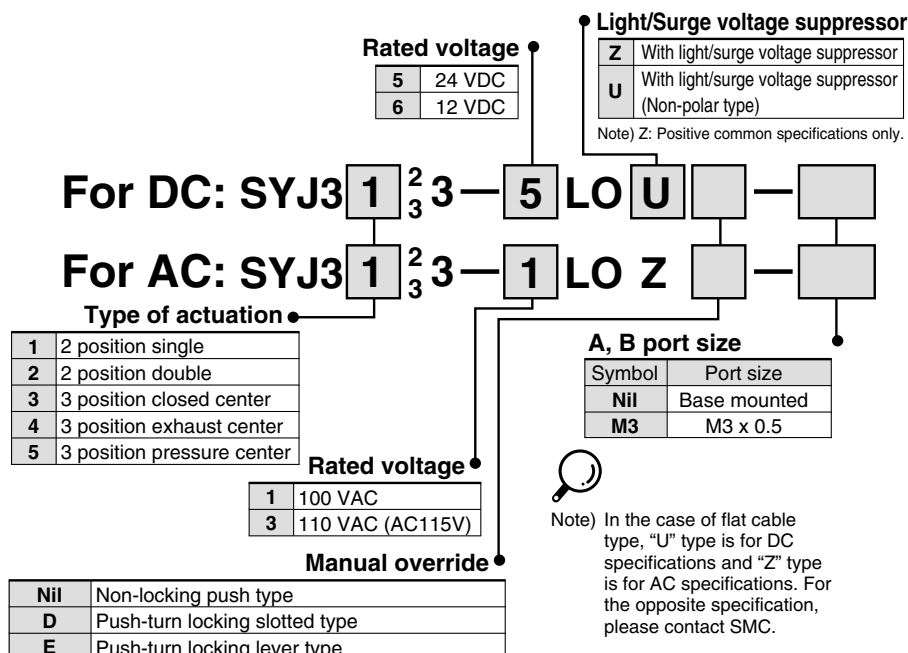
Light/Surge voltage suppressor

| Z | With light/surge voltage suppressor |
|---|---|
| U | With light/surge voltage suppressor (Non-polar type) |

Note) Z: Positive common specifications only.

Rated voltage

| 5 | 24 VDC |
|---|---|
| 6 | 12 VDC |

For DC: SYJ3 1 $^{2}_{3}$ 3 — 5 LO U [ ] — [ ]

For AC: SYJ3 1 $^{2}_{3}$ 3 — 1 LO Z [ ] — [ ]

Type of actuation

| 1 | 2 position single |
|---|---|
| 2 | 2 position double |
| 3 | 3 position closed center |
| 4 | 3 position exhaust center |
| 5 | 3 position pressure center |

A, B port size

| Symbol | Port size |
|---|---|
| Nil | Base mounted |
| M3 | M3 x 0.5 |

Rated voltage

| 1 | 100 VAC |
|---|---|
| 3 | 110 VAC (AC115V) |

Note) In the case of flat cable type, "U" type is for DC specifications and "Z" type is for AC specifications. For the opposite specification, please contact SMC.

Manual override

| Nil | Non-locking push type |
|---|---|
| D | Push-turn locking slotted type |
| E | Push-turn locking lever type |